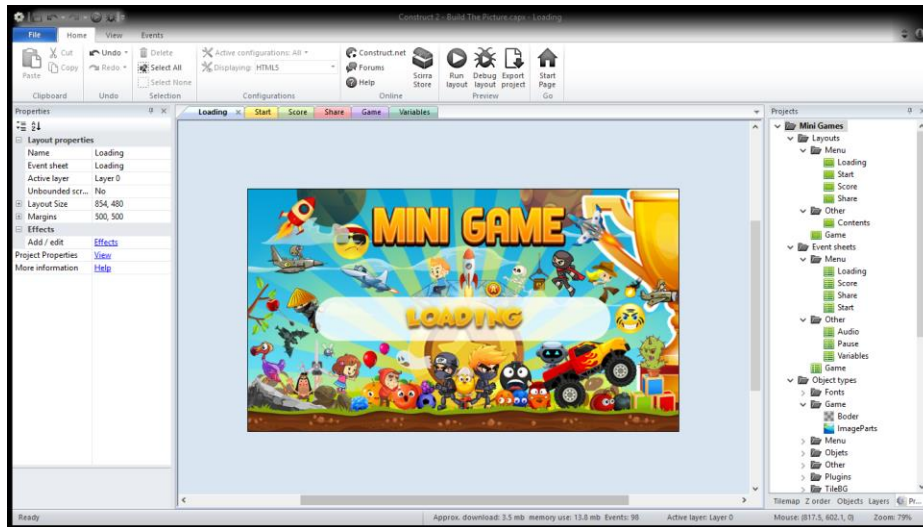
Construct 2 - Build The Picture.capx - Loading

File Home View Events

Cut Copy Paste Undo Redo Delete Select All Select None Active configurations: All Displaying: HTML5 Construct.net Forums Help Scirra Store Run layout Debug layout Export project Start Page

Clipboard Undo Selection Configurations Online Preview Go

Properties

Layout properties

| Name | Loading |
|---|---|
| Event sheet | Loading |
| Active layer | Layer 0 |
| Unbounded scr... | No |
| Layout Size | 854, 480 |
| Margins | 500, 500 |

Effects

| Add / edit | Effects |
|---|---|
| Project Properties | View |
| More information | Help |

Loading Start Score Share Game Variables

MINI GAME

LOADING

Projects

Mini Games
Layouts
Menu
Loading
Start
Score
Share
Other
Contents
Game
Event sheets
Menu
Loading
Score
Share
Start
Other
Audio
Pause
Variables
Game
Object types
Fonts
Game
Boder
ImageParts
Menu
Objets
Other
Plugins
TileBG

Tilemap Z order Objects Layers Pr...

Ready Approx. download: 3.5 mb memory use: 13.8 mb Events: 98 Active layer: Layer 0 Mouse: (817.5, 602.1, 0) Zoom: 79%